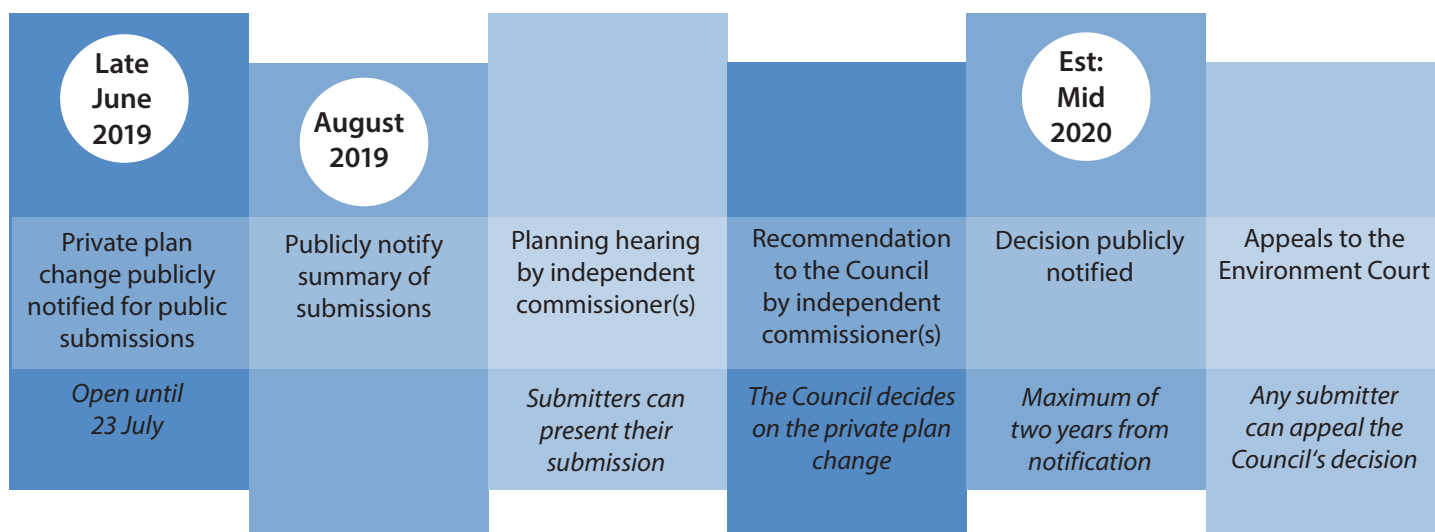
Late June 2019

Private plan change publicly notified for public submissions

*Open until 23 July*

August 2019

Publicly notify summary of submissions

Planning hearing by independent commissioner(s)

*Submitters can present their submission*

Recommendation to the Council by independent commissioner(s)

*The Council decides on the private plan change*

Est: Mid 2020

Decision publicly notified

*Maximum of two years from notification*

Appeals to the Environment Court

*Any submitter can appeal the Council's decision*